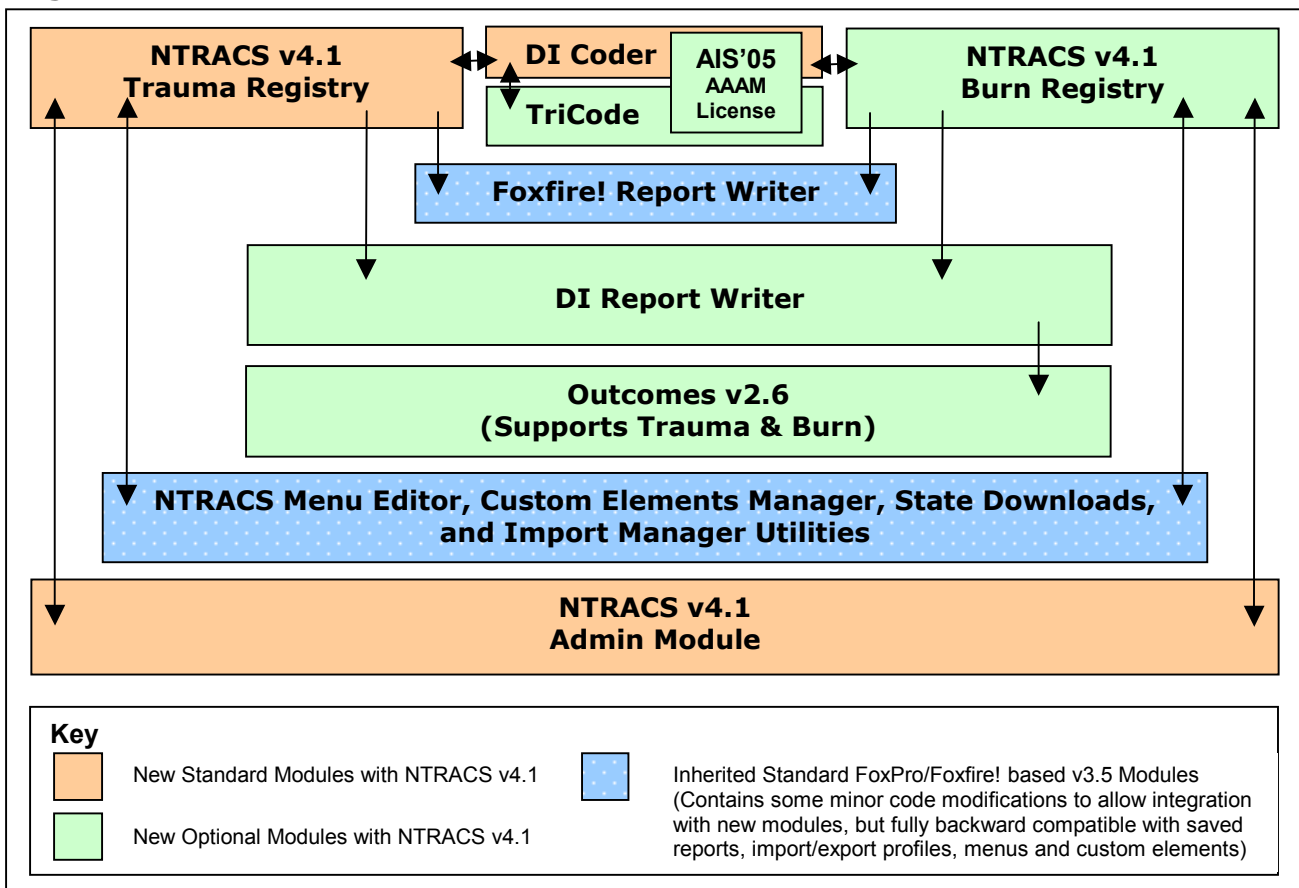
NTRACS v4.1
Trauma Registry

DI Coder

TriCode

AIS'05
AAAM
License

NTRACS v4.1
Burn Registry

Foxfire! Report Writer

DI Report Writer

Outcomes v2.6
(Supports Trauma & Burn)

NTRACS Menu Editor, Custom Elements Manager, State Downloads, and Import Manager Utilities

NTRACS v4.1
Admin Module

Key

New Standard Modules with NTRACS v4.1

New Optional Modules with NTRACS v4.1

Inherited Standard FoxPro/Foxfire! based v3.5 Modules (Contains some minor code modifications to allow integration with new modules, but fully backward compatible with saved reports, import/export profiles, menus and custom elements)